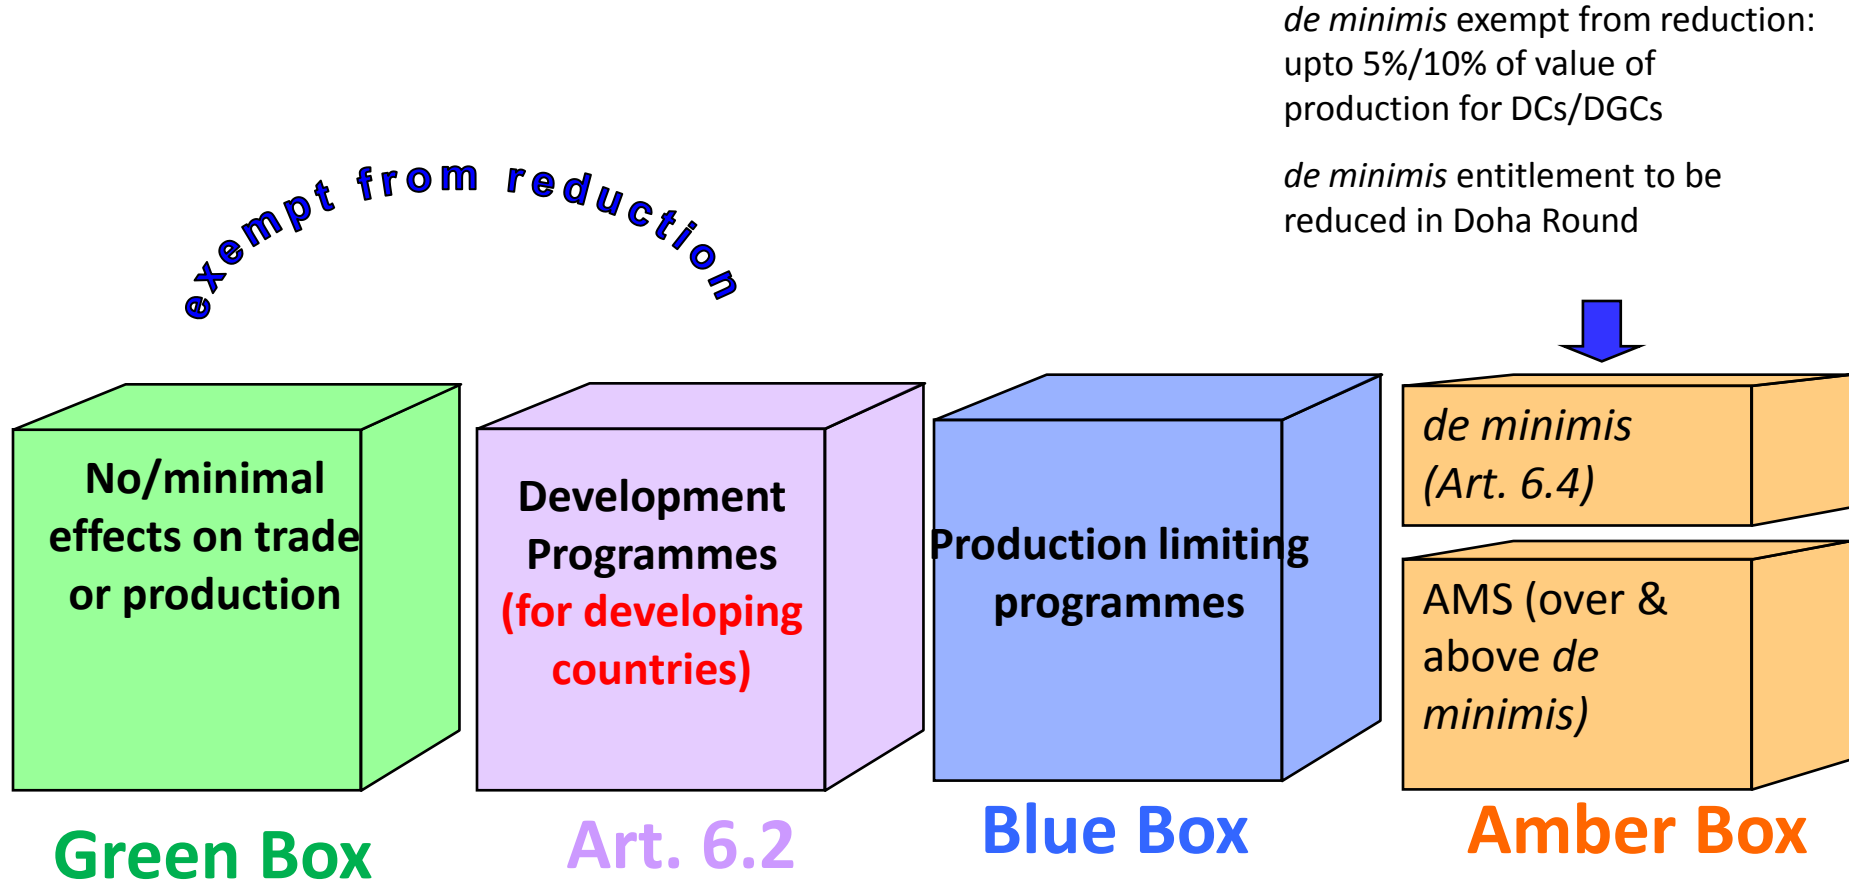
de minimis exempt from reduction: upto 5%/10% of value of production for DCs/DGCs

de minimis entitlement to be reduced in Doha Round

exempt from reduction

No/minimal effects on trade or production

Development Programmes (for developing countries)

Production limiting programmes

de minimis (Art. 6.4)

AMS (over & above de minimis)

Green Box

Art. 6.2

Blue Box

Amber Box